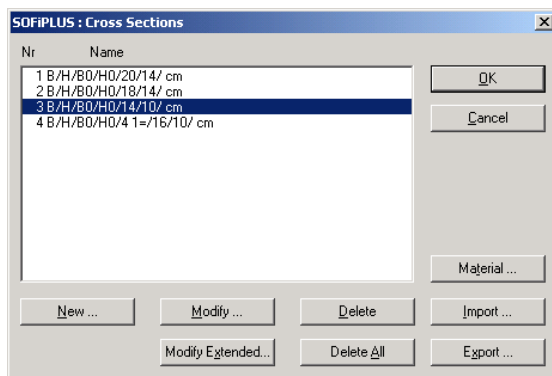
SOFiPLUS : Cross Sections
×

Nr Name

1 B/H/B0/H0/20/14/ cm
2 B/H/B0/H0/18/14/ cm
3 B/H/B0/H0/14/10/ cm
4 B/H/B0/H0/4 1=/16/10/ cm

OK
Cancel
Material ...
New ...
Modify ...
Delete
Import ...
Modify Extended...
Delete All
Export ...